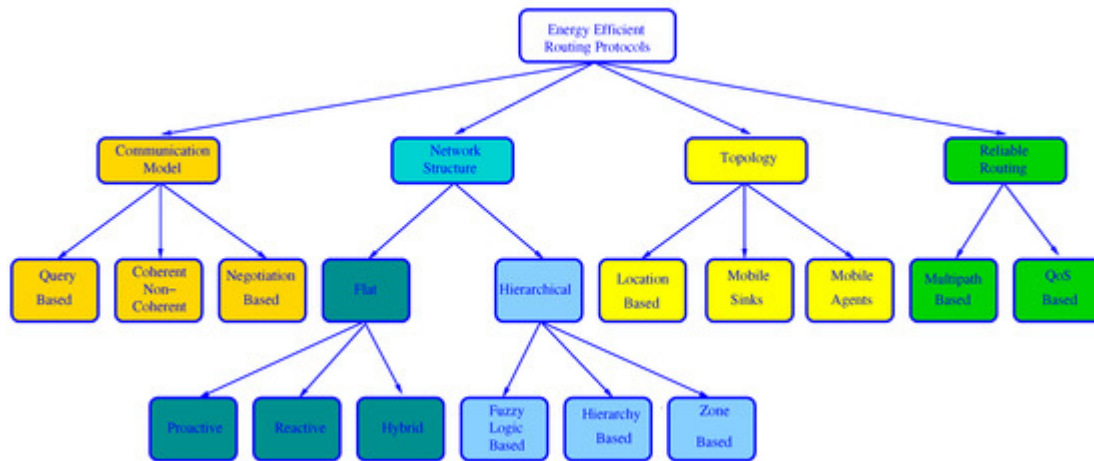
Energy Efficient Routing Protocols

Communication Model

Network Structure

Topology

Reliable Routing

Query Based

Coherent Non-Coherent

Negotiation Based

Flat

Hierarchical

Location Based

Mobile Sinks

Mobile Agents

Multipath Based

QoS Based

Proactive

Reactive

Hybrid

Fuzzy Logic Based

Hierarchy Based

Zone Based